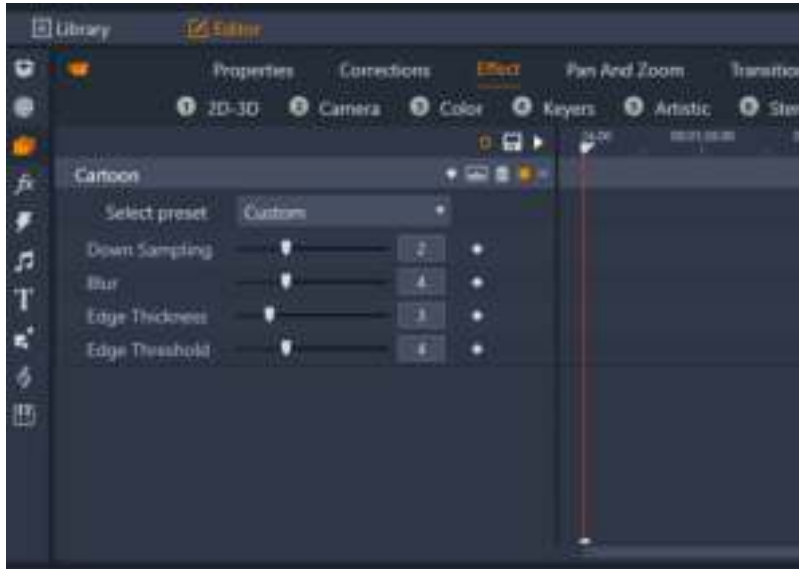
Library

Editor

Properties Corrections Effect Pan And Zoom Transitio

2D-3D Camera Color Keyers Artistic Ster

Cartoon

Select preset Custom

Down Sampling 2

Blur 4

Edge Thickness 3

Edge Threshold 4